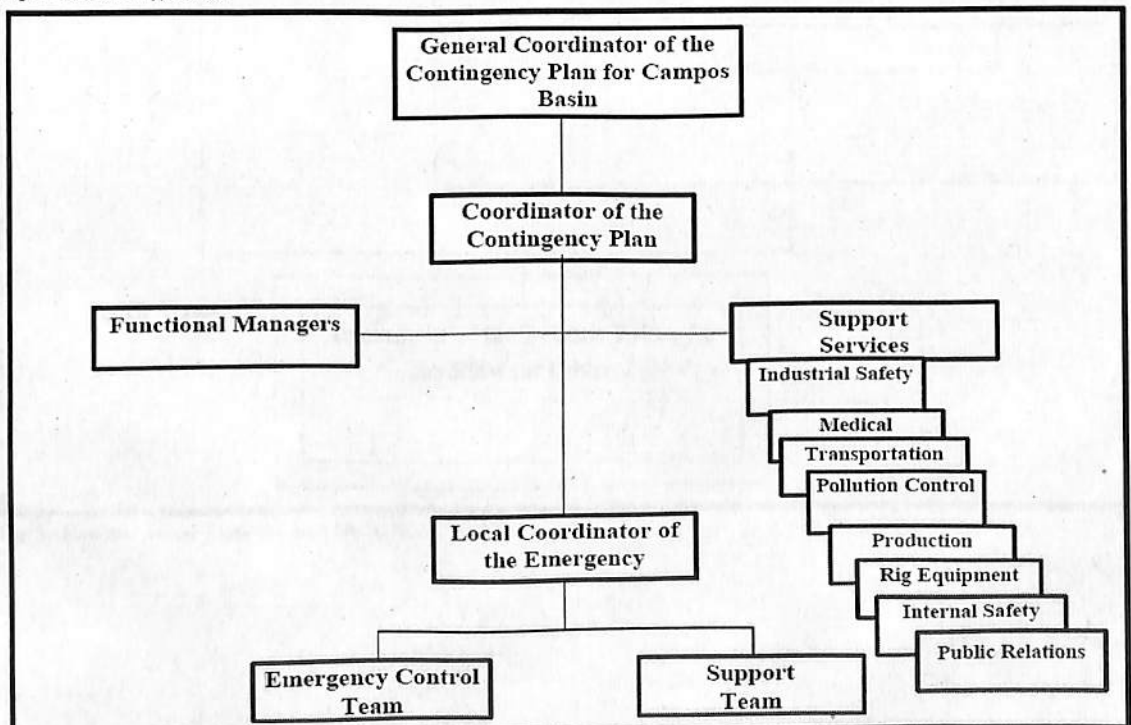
General Coordinator of the Contingency Plan for Campos Basin

Coordinator of the Contingency Plan

Functional Managers

Support Services

Industrial Safety

Medical

Transportation

Pollution Control

Production

Rig Equipment

Internal Safety

Public Relations

Local Coordinator of the Emergency

Emergency Control Team

Support Team